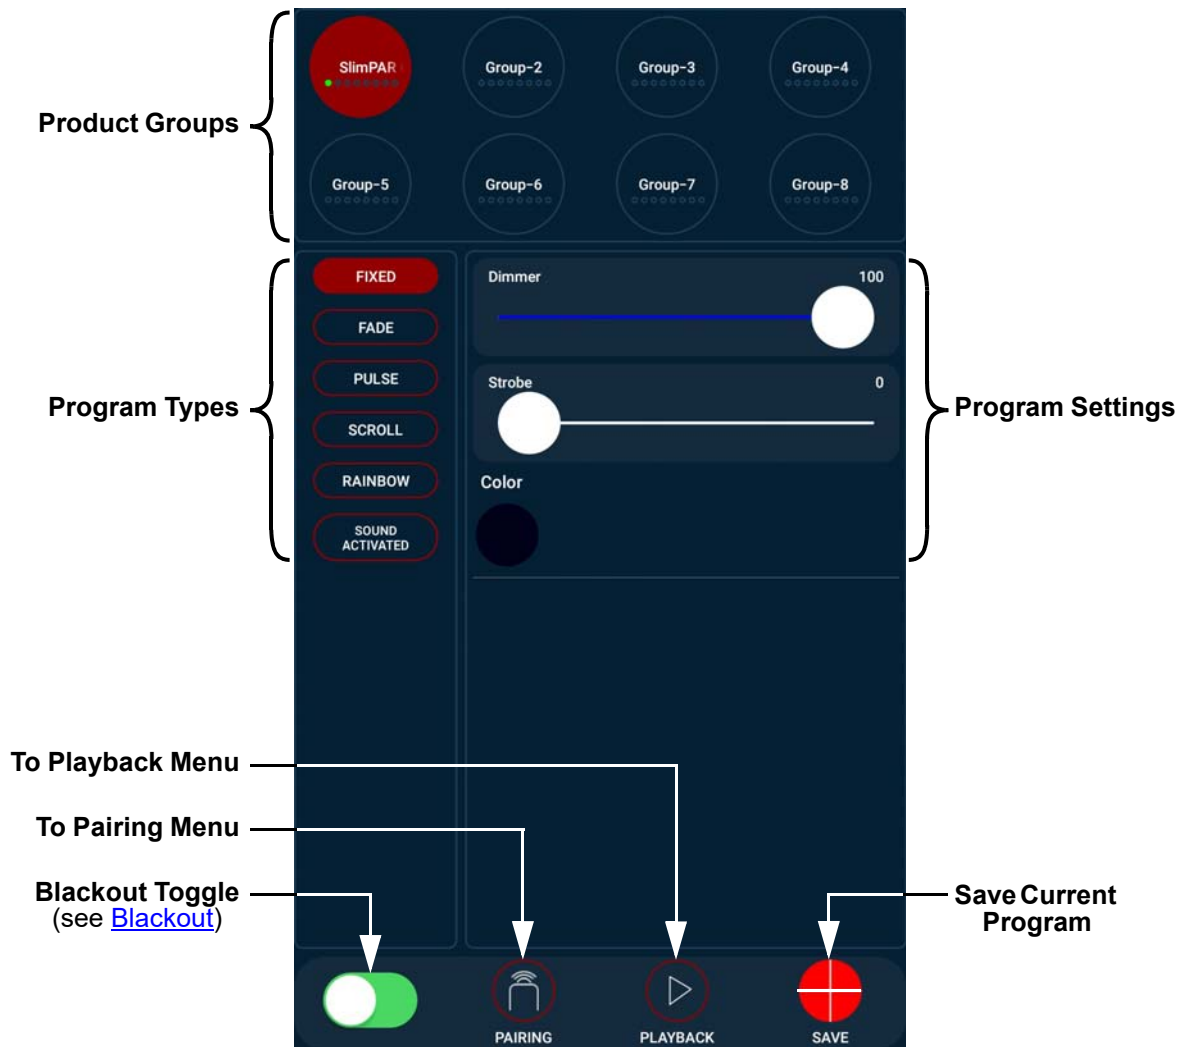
Product Groups

SlimPAR
Group-2
Group-3
Group-4
Group-5
Group-6
Group-7
Group-8

Program Types

FIXED
FADE
PULSE
SCROLL
RAINBOW
SOUND ACTIVATED

Dimmer 100

Strobe 0

Color

Program Settings

To Playback Menu

To Pairing Menu

Blackout Toggle
(see Blackout)

Save Current Program

PAIRING
PLAYBACK
SAVE